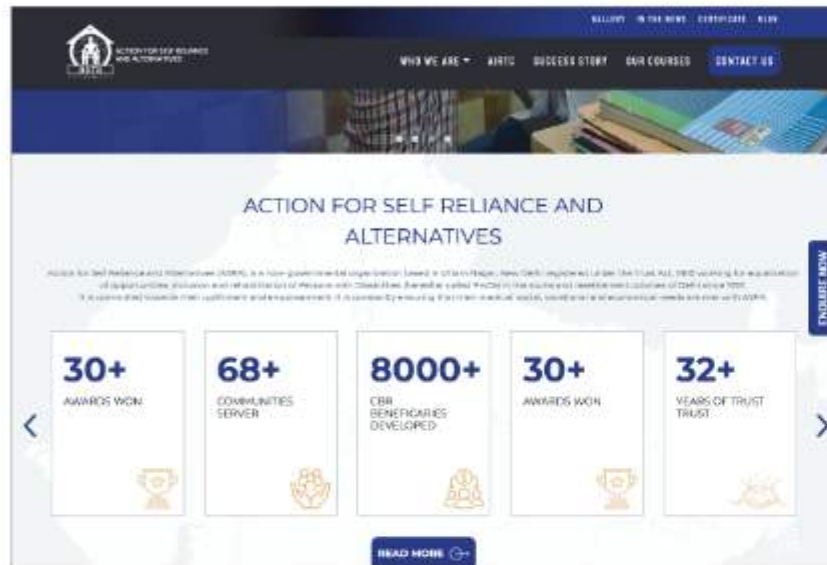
GALLERY IN THE NEWS CERTIFICATE BLOG

ACTION FOR SELF RELIANCE AND ALTERNATIVES

WHO WE ARE ▾ AIRTC SUCCESS STORY OUR COURSES CONTACT US

ACTION FOR SELF RELIANCE AND ALTERNATIVES

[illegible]

ENQUIRE NOW

30+ AWARDS WON

68+ COMMUNITIES SERVER

8000+ CBR BENEFICARIES DEVELOPED

30+ AWARDS WON

32+ YEARS OF TRUST TRUST

READ MORE